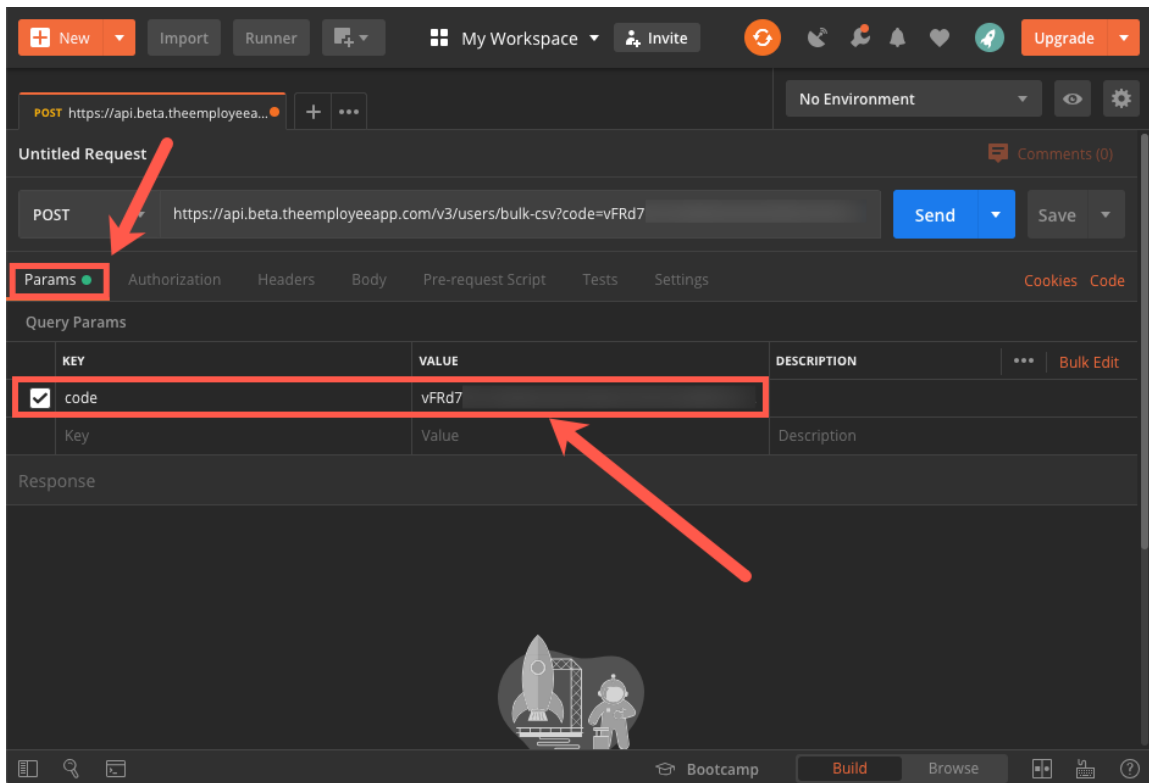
New Import Runner My Workspace Invite Upgrade

POST https://api.beta.theemployeea... + ···

No Environment

Untitled Request

Comments (0)

POST https://api.beta.theemployeeapp.com/v3/users/bulk-csv?code=vFRd7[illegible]

Send Save

Params Authorization Headers Body Pre-request Script Tests Settings Cookies Code

Query Params

| | KEY | VALUE | DESCRIPTION ··· Bulk Edit |
|---|---|---|---|
| ✓ | code | vFRd7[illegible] | |
| | Key | Value | Description |

Response

Bootcamp Build Browse